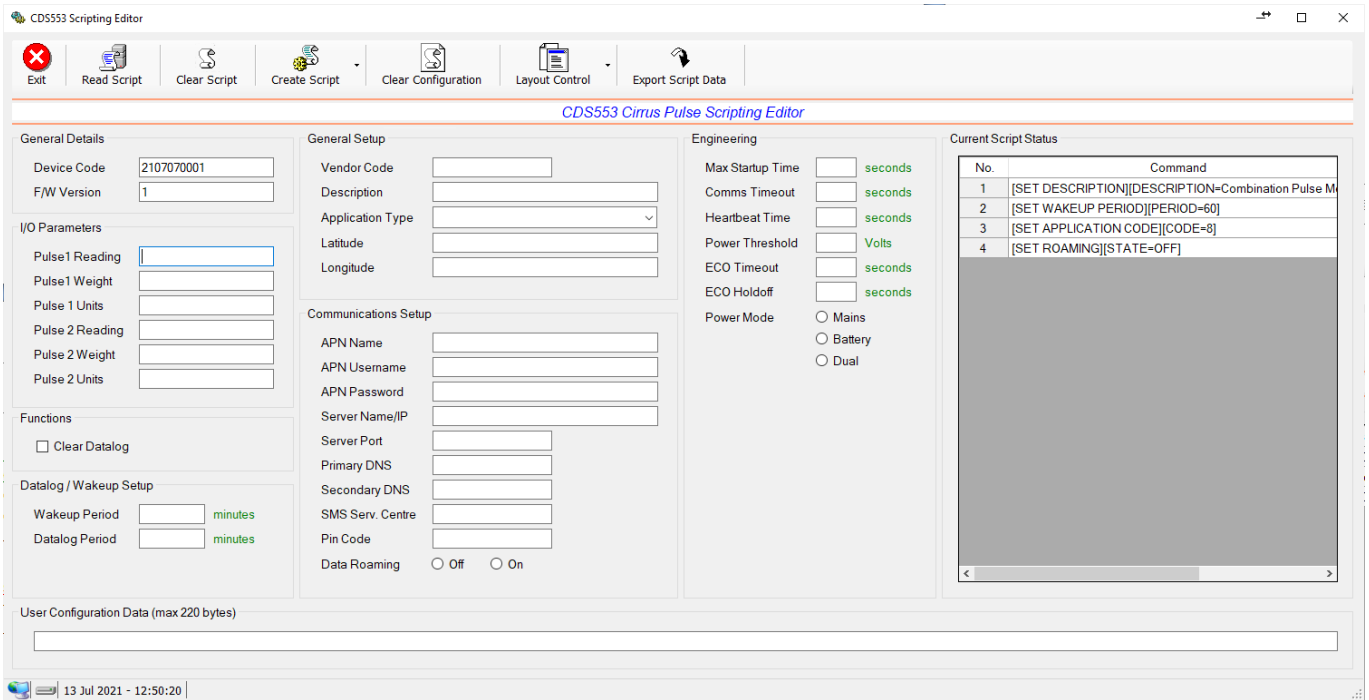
CDS553 Scripting Editor

Exit | Read Script | Clear Script | Create Script | Clear Configuration | Layout Control | Export Script Data

CDS553 Cirrus Pulse Scripting Editor

General Details
Device Code 2107070001
F/W Version 1

I/O Parameters
Pulse1 Reading
Pulse1 Weight
Pulse 1 Units
Pulse 2 Reading
Pulse 2 Weight
Pulse 2 Units

Functions
Clear Datalog

Datalog / Wakeup Setup
Wakeup Period minutes
Datalog Period minutes

General Setup
Vendor Code
Description
Application Type
Latitude
Longitude

Communications Setup
APN Name
APN Username
APN Password
Server Name/IP
Server Port
Primary DNS
Secondary DNS
SMS Serv. Centre
Pin Code
Data Roaming Off On

Engineering
Max Startup Time seconds
Comms Timeout seconds
Heartbeat Time seconds
Power Threshold Volts
ECO Timeout seconds
ECO Holdoff seconds
Power Mode Mains Battery Dual

Current Script Status

| No. | Command |
|---|---|
| 1 | [SET DESCRIPTION][DESCRIPTION=Combination Pulse M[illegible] |
| 2 | [SET WAKEUP PERIOD][PERIOD=60] |
| 3 | [SET APPLICATION CODE][CODE=8] |
| 4 | [SET ROAMING][STATE=OFF] |

User Configuration Data (max 220 bytes)

13 Jul 2021 - 12:50:20